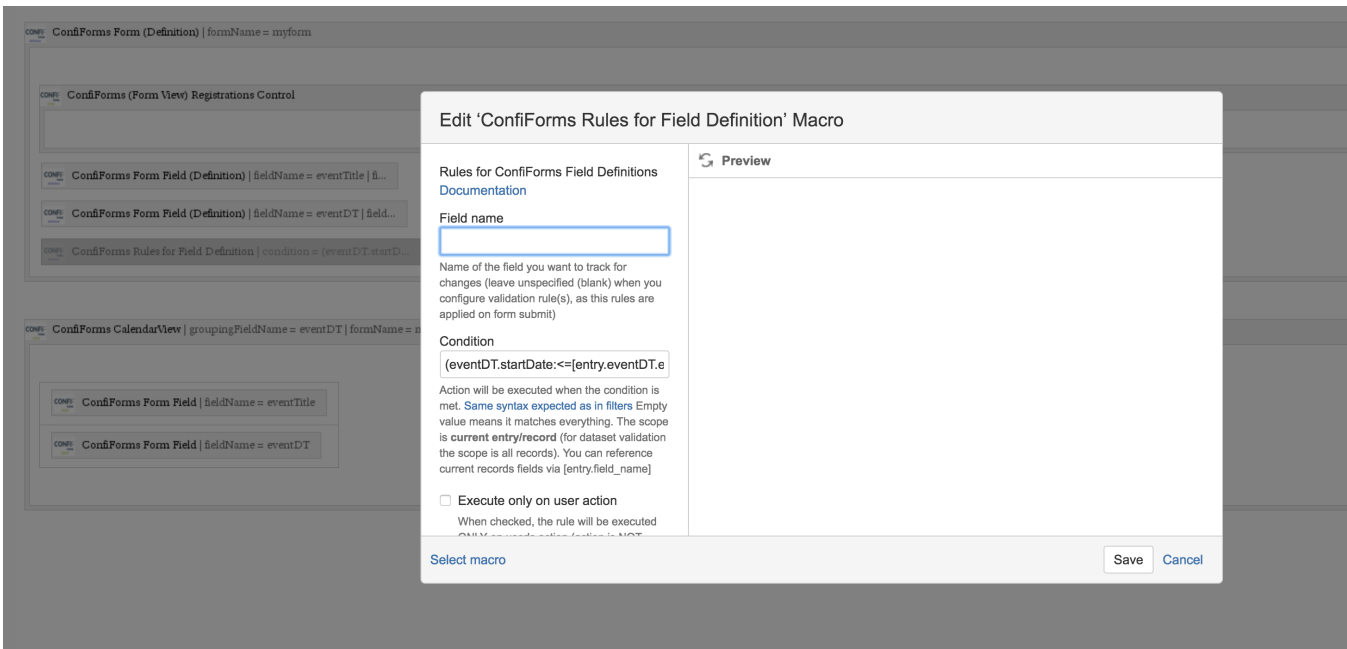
CONFI ConfiForms Form (Definition) | formName = myform

CONFI ConfiForms (Form View) Registrations Control

CONFI ConfiForms Form Field (Definition) | fieldName = eventTitle | fi...

CONFI ConfiForms Form Field (Definition) | fieldName = eventDT | field...

CONFI ConfiForms Rules for Field Definition | condition = (eventDT.startD...

CONFI ConfiForms CalendarView | groupingFieldName = eventDT | formName = m

CONFI ConfiForms Form Field | fieldName = eventTitle

CONFI ConfiForms Form Field | fieldName = eventDT

Edit 'ConfiForms Rules for Field Definition' Macro

Rules for ConfiForms Field Definitions
Documentation

Field name

Name of the field you want to track for changes (leave unspecified (blank) when you configure validation rule(s), as this rules are applied on form submit)

Condition

(eventDT.startDate:<=[entry.eventDT.e

Action will be executed when the condition is met. Same syntax expected as in filters Empty value means it matches everything. The scope is current entry/record (for dataset validation the scope is all records). You can reference current records fields via [entry.field_name]

Execute only on user action

When checked, the rule will be executed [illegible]

Preview

Select macro

Save Cancel